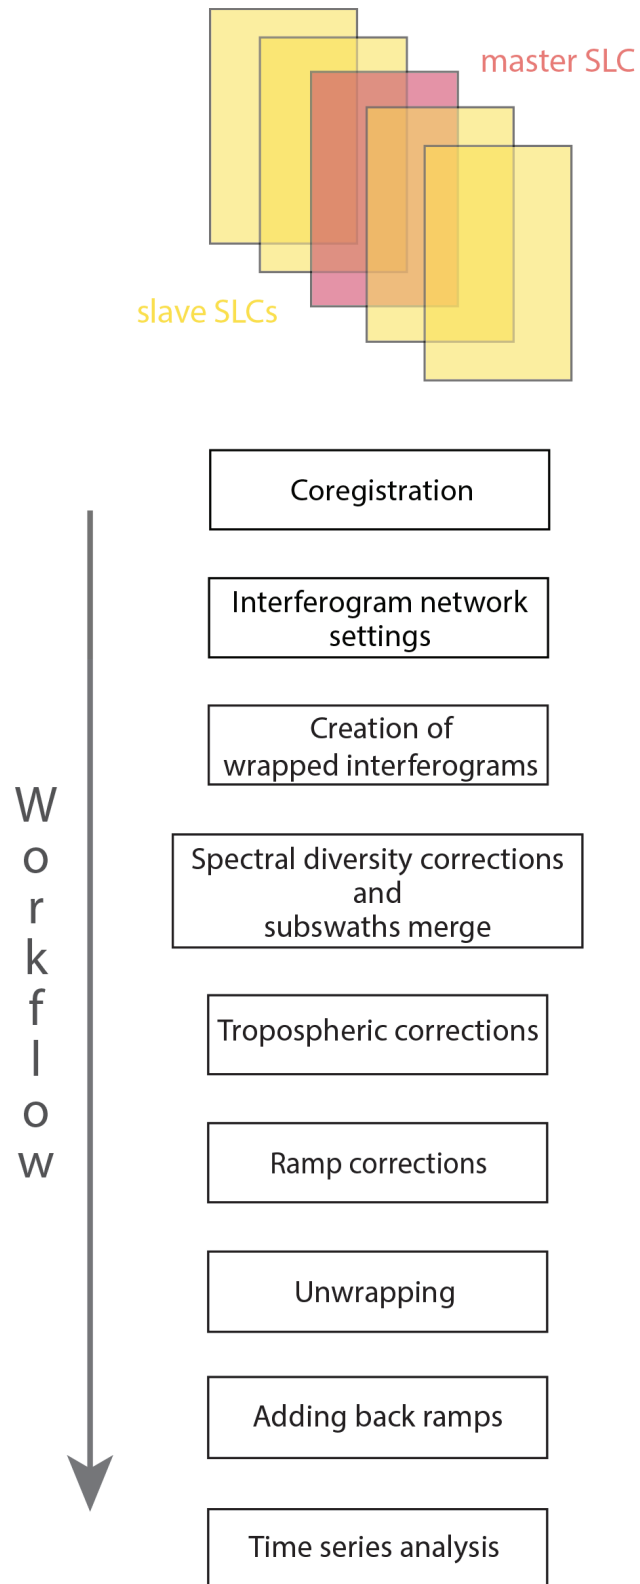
master SLC

slave SLCs

Workflow

Coregistration

Interferogram network settings

Creation of wrapped interferograms

Spectral diversity corrections and subswaths merge

Tropospheric corrections

Ramp corrections

Unwrapping

Adding back ramps

Time series analysis